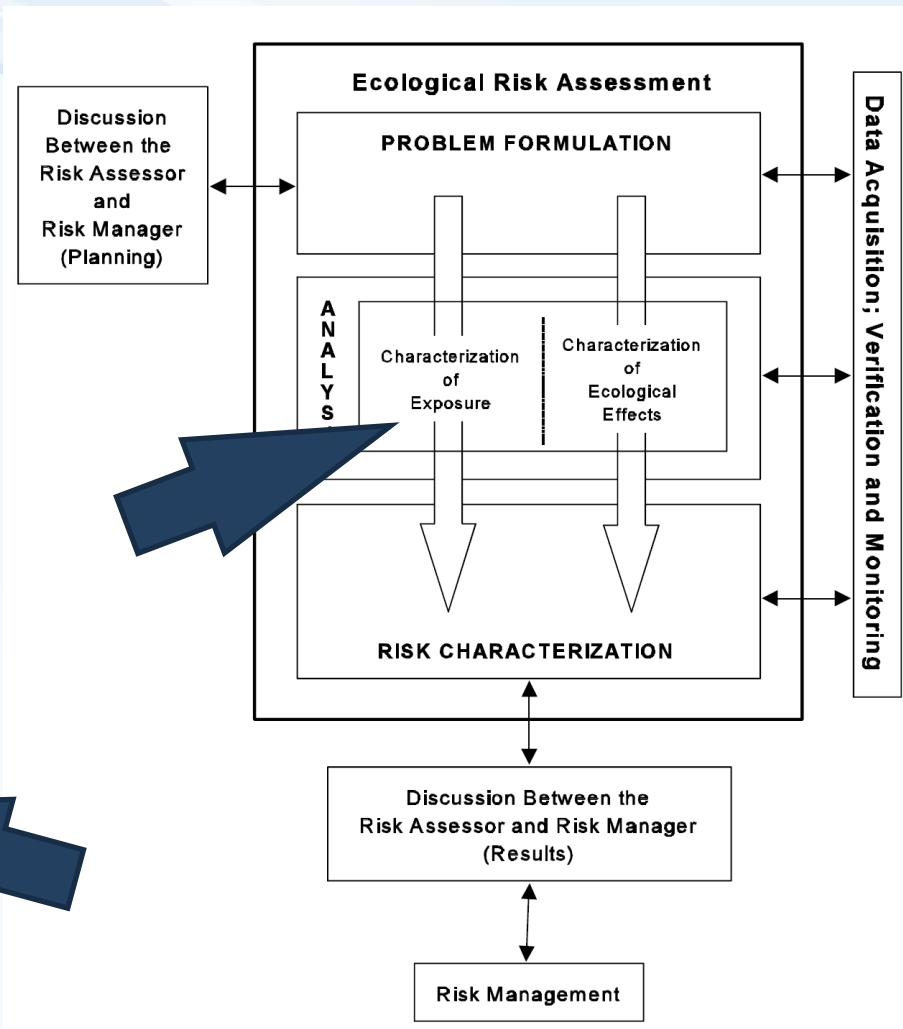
Ecological Risk Assessment

Discussion Between the Risk Assessor and Risk Manager (Planning)

PROBLEM FORMULATION

ANALYS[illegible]

Characterization of Exposure

Characterization of Ecological Effects

RISK CHARACTERIZATION

Data Acquisition; Verification and Monitoring

Discussion Between the Risk Assessor and Risk Manager (Results)

Risk Management